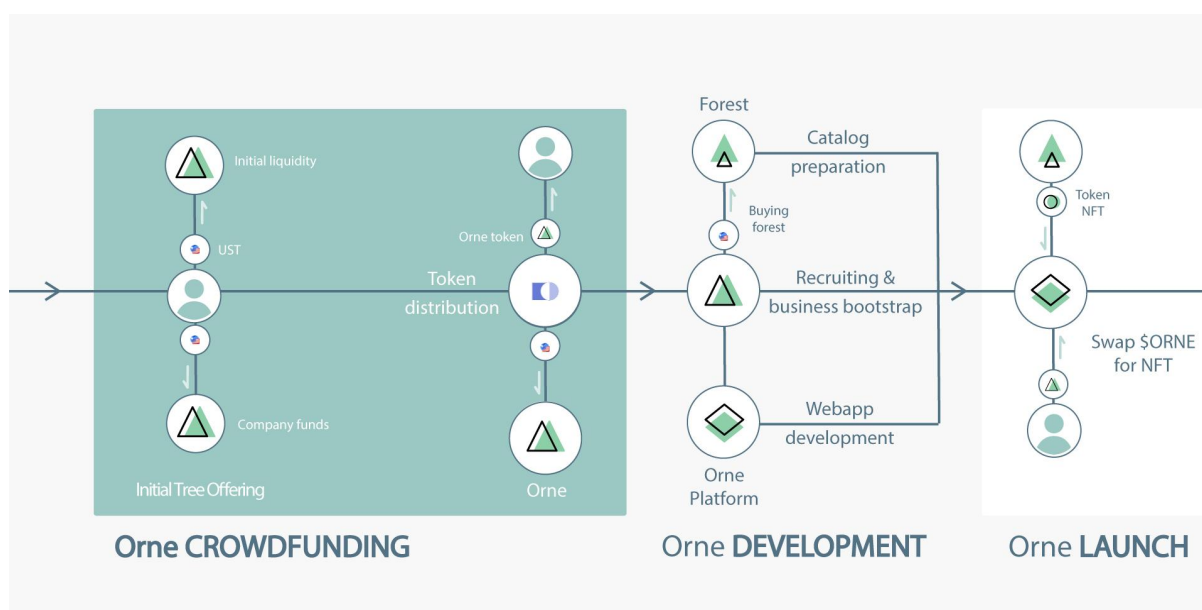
Initial liquidity

UST

Company funds

Initial Tree Offering

Orne token

Token distribution

Orne

Orne CROWDFUNDING

Forest

Catalog preparation

Buying forest

Recruiting & business bootstrap

Webapp development

Orne Platform

Orne DEVELOPMENT

Token NFT

Swap $ORNE for NFT

Orne LAUNCH